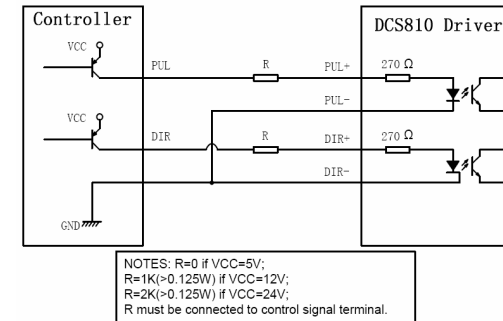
Controller

VCC

PUL

R

PUL+

270 Ω

PUL-

VCC

DIR

R

DIR+

270 Ω

DIR-

GND

DCS810 Driver

NOTES: R=0 if VCC=5V;
R=1K(>0.125W) if VCC=12V;
R=2K(>0.125W) if VCC=24V;
R must be connected to control signal terminal.